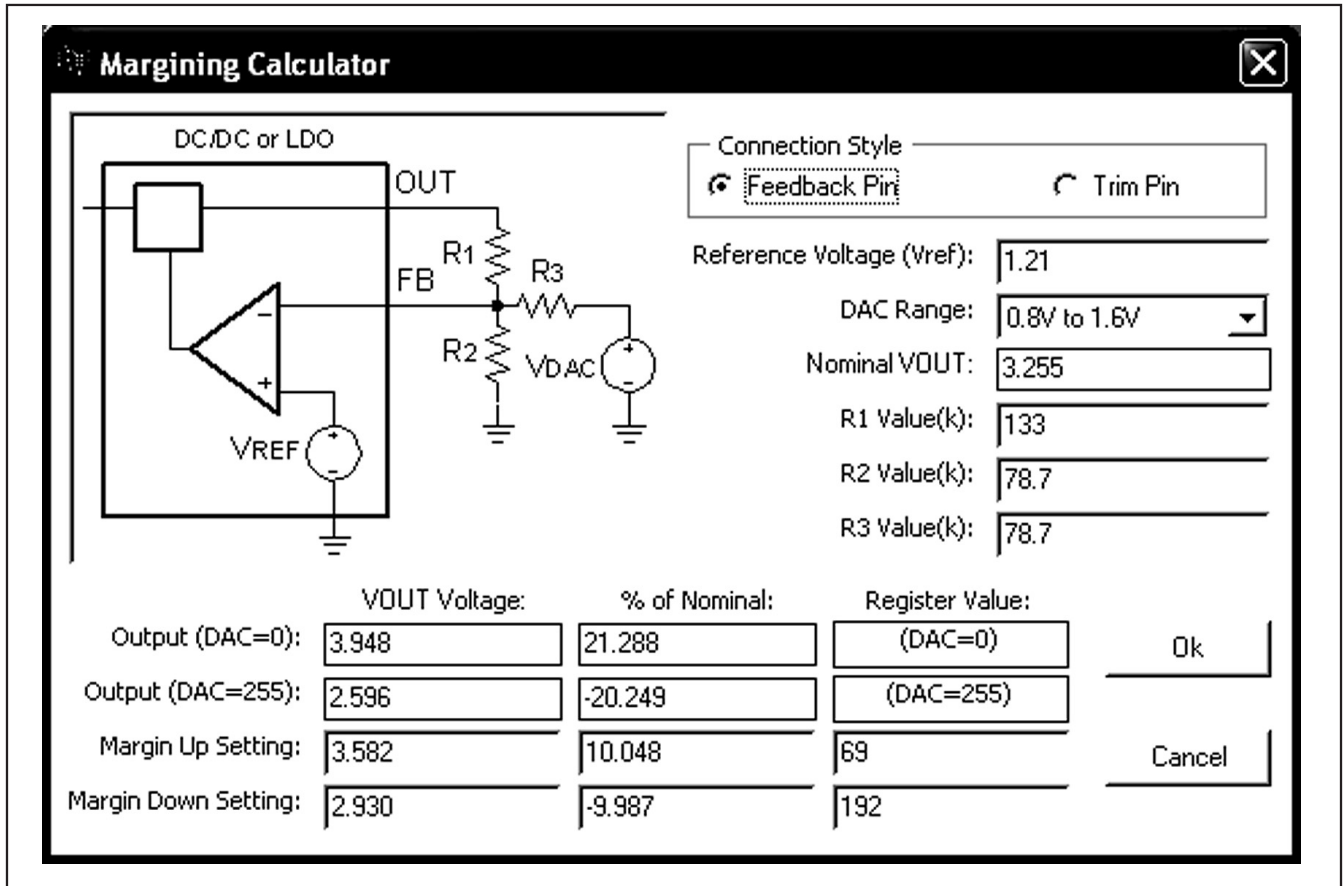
Margining Calculator

DC/DC or LDO
OUT
FB
R1
R3
R2
VDAC
VREF

Connection Style
Feedback Pin
Trim Pin

Reference Voltage (Vref): 1.21
DAC Range: 0.8V to 1.6V
Nominal VOUT: 3.255
R1 Value(k): 133
R2 Value(k): 78.7
R3 Value(k): 78.7

| | VOUT Voltage: | % of Nominal: | Register Value: |
|---|---|---|---|
| Output (DAC=0): | 3.948 | 21.288 | (DAC=0) |
| Output (DAC=255): | 2.596 | -20.249 | (DAC=255) |
| Margin Up Setting: | 3.582 | 10.048 | 69 |
| Margin Down Setting: | 2.930 | -9.987 | 192 |

Ok
Cancel